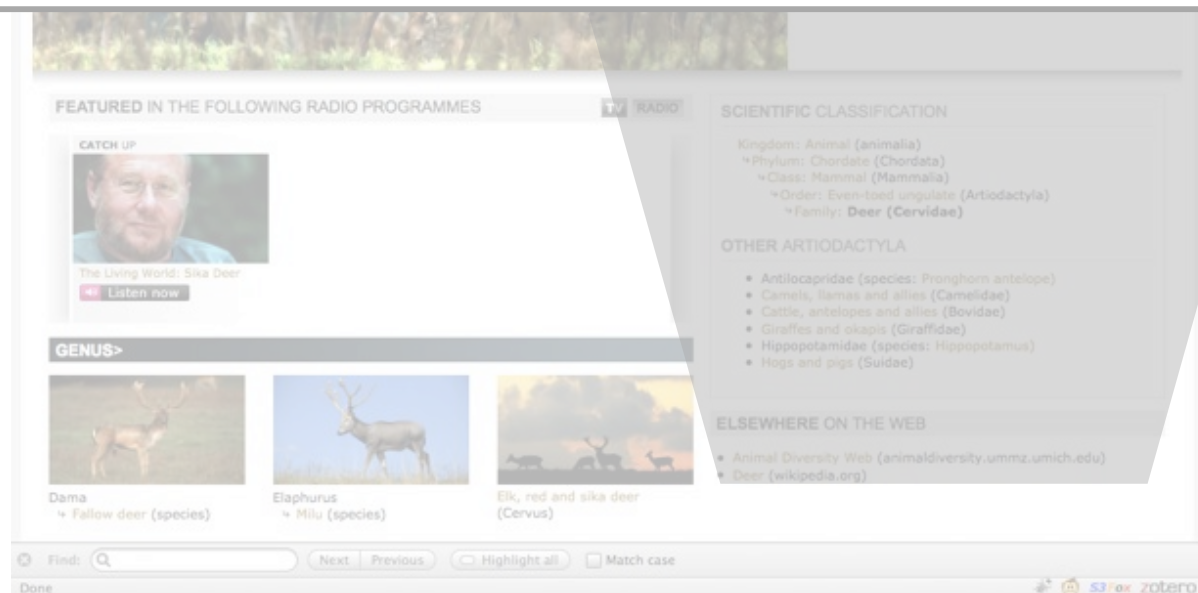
FEATURED IN THE FOLLOWING RADIO PROGRAMMES

TV RADIO

CATCH UP

The Living World: Sika Deer

Listen now

GENUS>

Dama
Fallow deer (species)

Elaphurus
Milu (species)

Elk, red and sika deer
(Cervus)

SCIENTIFIC CLASSIFICATION

Kingdom: Animal (animalia)
Phylum: Chordate (Chordata)
Class: Mammal (Mammalia)
Order: Even-toed ungulate (Artiodactyla)
Family: Deer (Cervidae)

OTHER ARTIODACTYLA

- Antilocapridae (species: Pronghorn antelope)
- Camels, llamas and allies (Camelidae)
- Cattle, antelopes and allies (Bovidae)
- Giraffes and okapis (Giraffidae)
- Hippopotamidae (species: Hippopotamus)
- Hogs and pigs (Suidae)

ELSEWHERE ON THE WEB

- Animal Diversity Web (animaldiversity.ummz.umich.edu)
- Deer (wikipedia.org)

Find: Next Previous Highlight all Match case

Done

S3Fox zotero